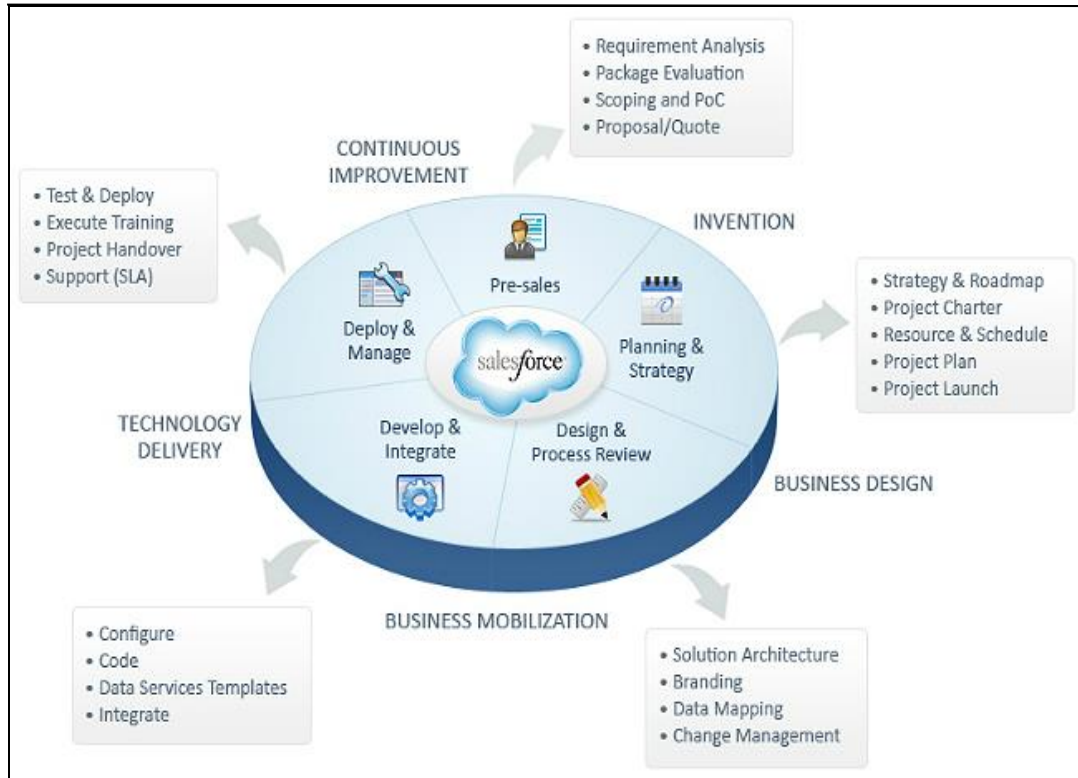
• Requirement Analysis
• Package Evaluation
• Scoping and PoC
• Proposal/Quote

CONTINUOUS IMPROVEMENT

• Test & Deploy
• Execute Training
• Project Handover
• Support (SLA)

INVENTION

Pre-sales

Deploy & Manage

salesforce

Planning & Strategy

• Strategy & Roadmap
• Project Charter
• Resource & Schedule
• Project Plan
• Project Launch

TECHNOLOGY DELIVERY

Develop & Integrate

Design & Process Review

BUSINESS DESIGN

BUSINESS MOBILIZATION

• Configure
• Code
• Data Services Templates
• Integrate

• Solution Architecture
• Branding
• Data Mapping
• Change Management